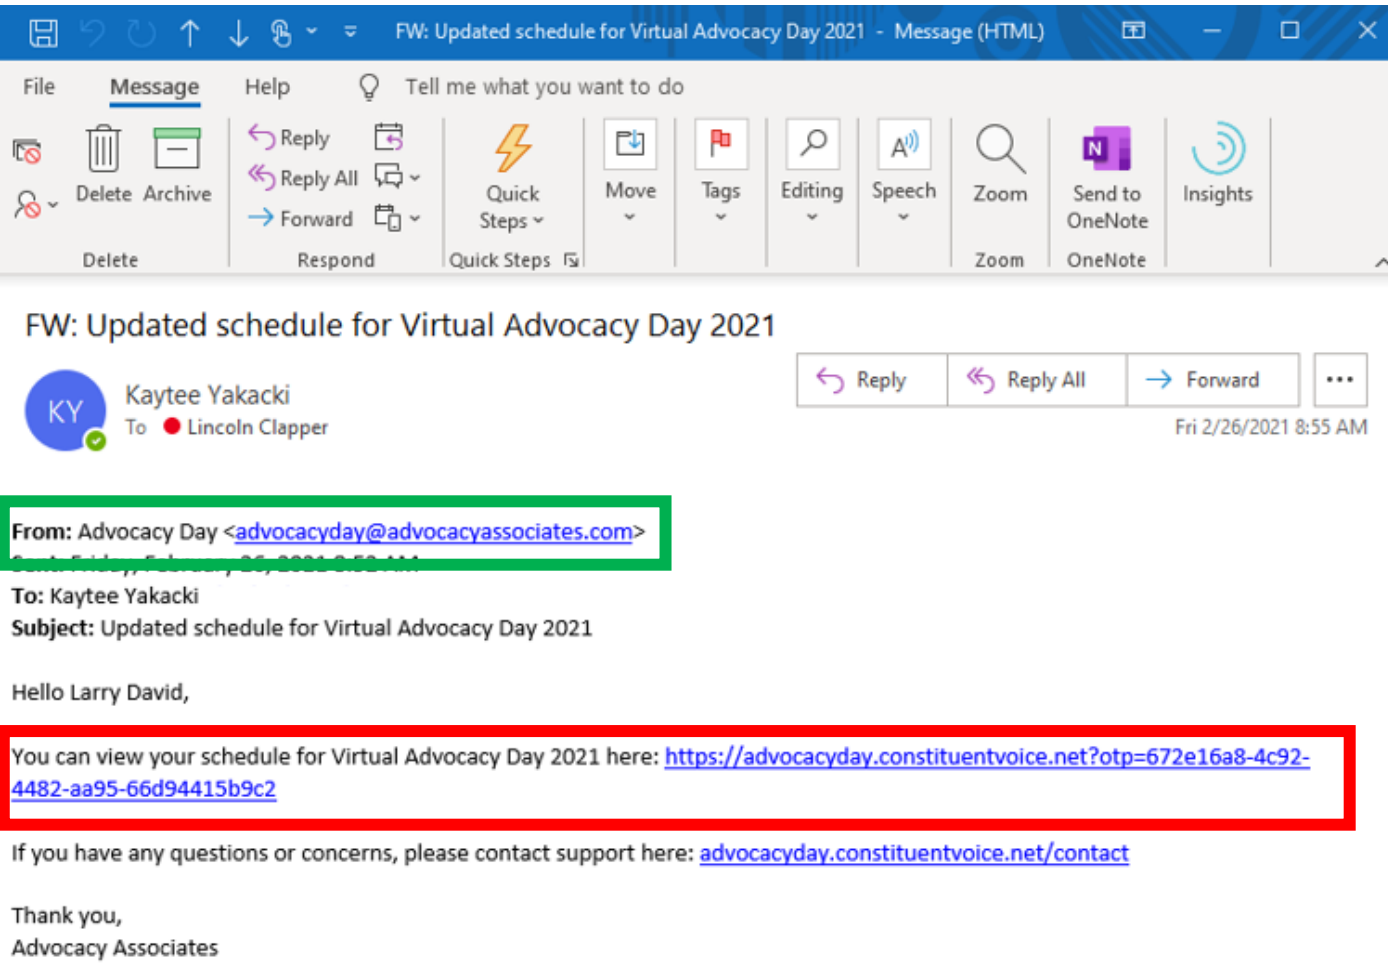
FW: Updated schedule for Virtual Advocacy Day 2021 - Message (HTML)

File Message Help Tell me what you want to do

Delete Archive
Delete

Reply
Reply All
Forward
Respond

Quick Steps
Quick Steps

Move

Tags

Editing

Speech

Zoom
Zoom

Send to OneNote
OneNote

Insights

FW: Updated schedule for Virtual Advocacy Day 2021

KY
Kaytee Yakacki
To Lincoln Clapper

Reply Reply All Forward ...

Fri 2/26/2021 8:55 AM

From: Advocacy Day <advocacyday@advocacyassociates.com>
Sent: Friday, February 26, 2021 8:52 AM
To: Kaytee Yakacki
Subject: Updated schedule for Virtual Advocacy Day 2021

Hello Larry David,

You can view your schedule for Virtual Advocacy Day 2021 here: https://advocacyday.constituentvoice.net?otp=672e16a8-4c92-4482-aa95-66d94415b9c2

If you have any questions or concerns, please contact support here: advocacyday.constituentvoice.net/contact

Thank you,
Advocacy Associates